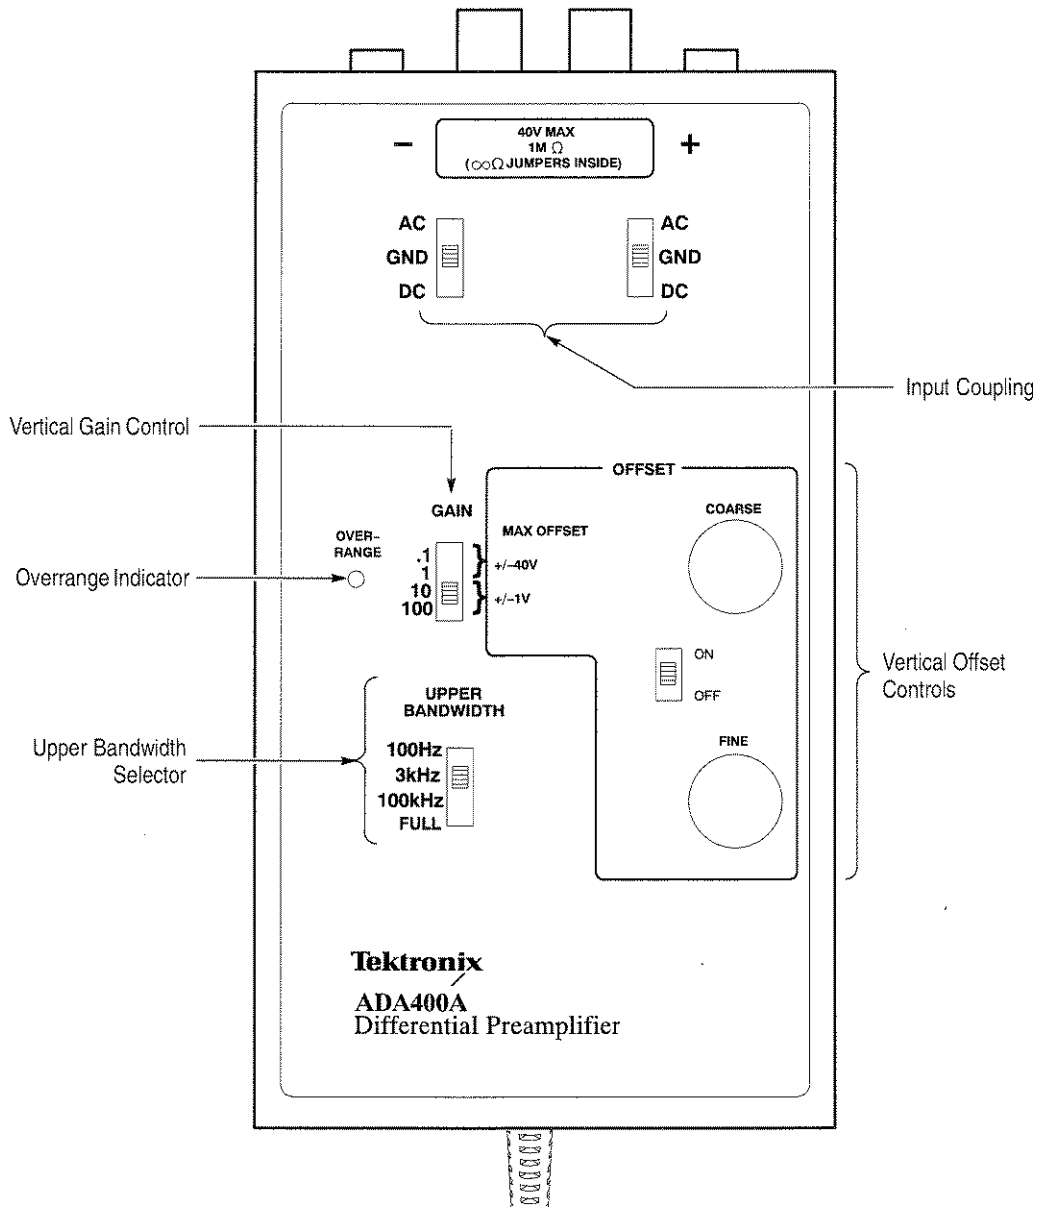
–
40V MAX
1M $\Omega$
($\infty\Omega$ JUMPERS INSIDE)
+

AC
GND
DC

AC
GND
DC

Input Coupling

Vertical Gain Control

GAIN

OFFSET

MAX OFFSET

COARSE

OVER-RANGE

Overrange Indicator

.1
1
10
100

+/–40V
+/–1V

ON
OFF

Vertical Offset Controls

UPPER BANDWIDTH

Upper Bandwidth Selector

100Hz
3kHz
100kHz
FULL

FINE

Tektronix
ADA400A
Differential Preamplifier